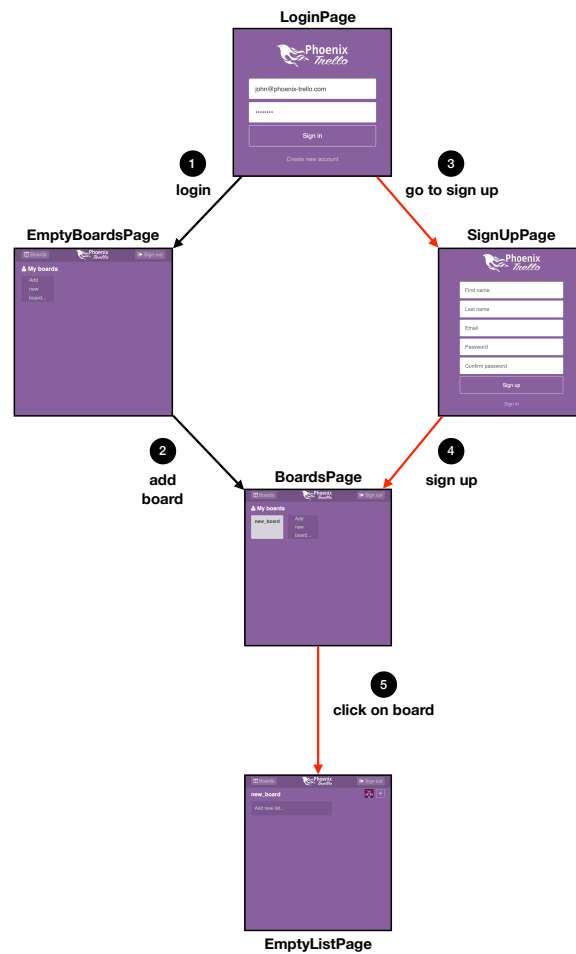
LoginPage

Phoenix Trello

john@phoenix-trello.com

••••••••

Sign in

Create new account

1
login

3
go to sign up

EmptyBoardsPage

Boards
Phoenix Trello
Sign out

My boards

Add new board...

SignUpPage

Phoenix Trello

First name

Last name

Email

Password

Confirm password

Sign up

Sign in

2
add board

4
sign up

BoardsPage

Boards
Phoenix Trello
Sign out

My boards

new_board

Add new board...

5
click on board

Boards
Phoenix Trello
Sign out

new_board

Add new list...

EmptyListPage